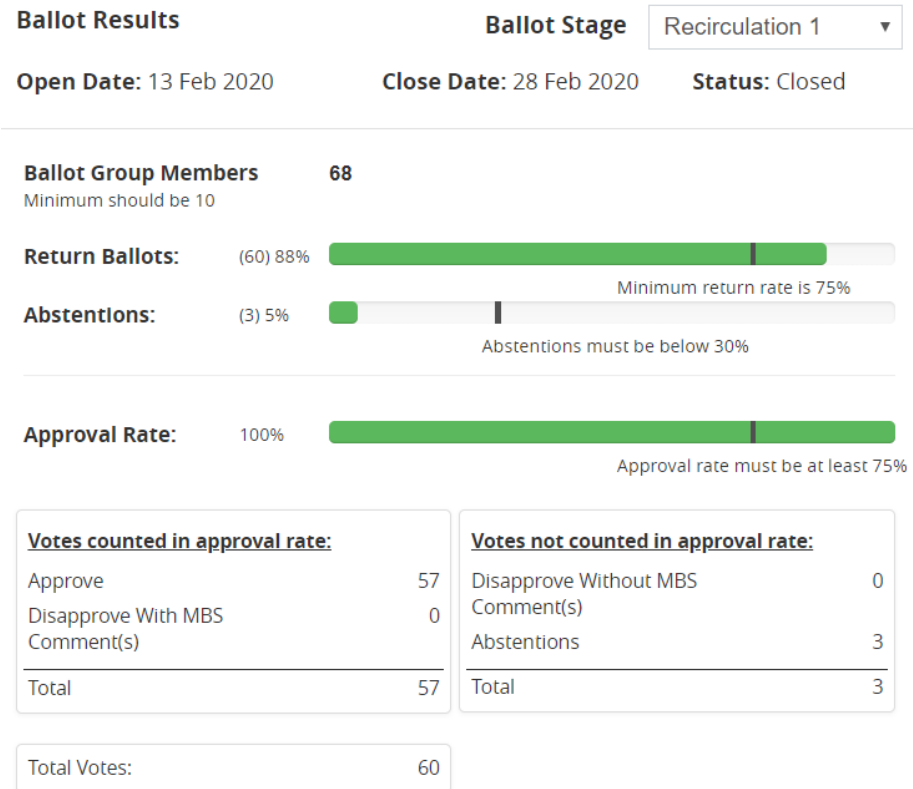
Ballot Results

Ballot Stage Recirculation 1 ▾

Open Date: 13 Feb 2020 Close Date: 28 Feb 2020 Status: Closed

Ballot Group Members 68
Minimum should be 10

Return Ballots: (60) 88%
Minimum return rate is 75%

Abstentions: (3) 5%
Abstentions must be below 30%

Approval Rate: 100%
Approval rate must be at least 75%

| Votes counted in approval rate: | |
|---|---|
| Approve | 57 |
| Disapprove With MBS Comment(s) | 0 |
| Total | 57 |

| Votes not counted in approval rate: | |
|---|---|
| Disapprove Without MBS Comment(s) | 0 |
| Abstentions | 3 |
| Total | 3 |

Total Votes: 60